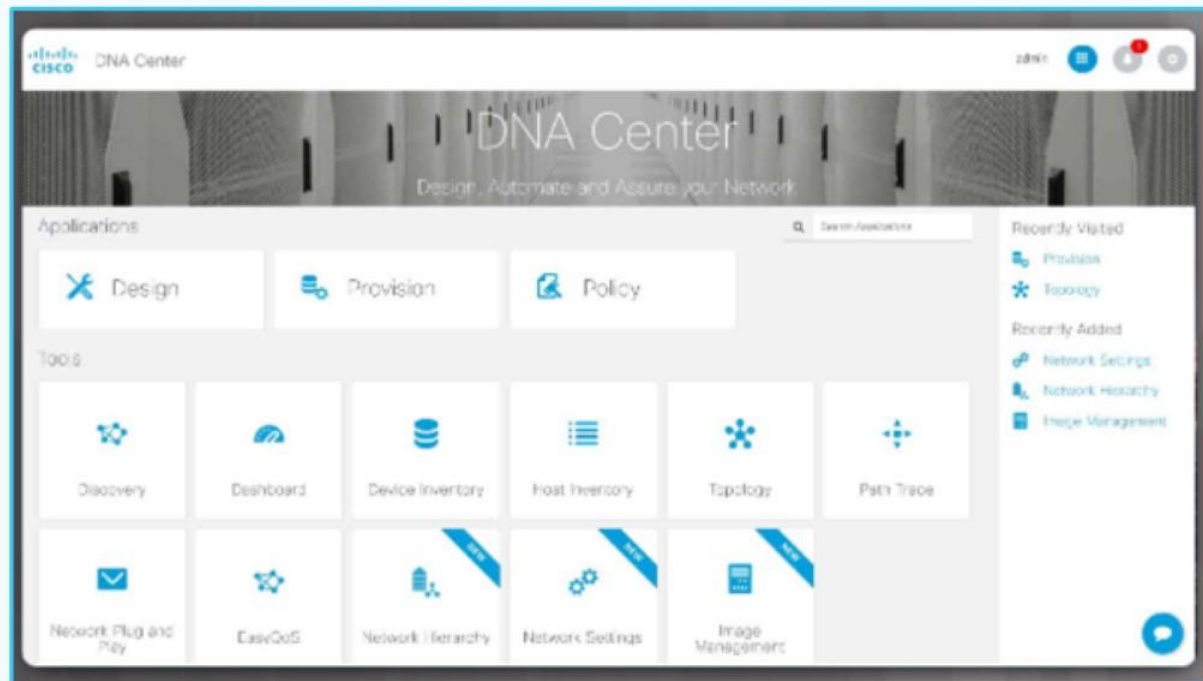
cisco DNA Center

admin

DNA Center

Design, Automate and Assure your Network

Applications

Search Applications

Design

Provision

Policy

Tools

Discovery

Dashboard

Device Inventory

Host Inventory

Topology

Path Trace

Network Plug and Play

EasyQoS

NEW

Network Hierarchy

NEW

Network Settings

NEW

Image Management

Recently Visited

Provision

Topology

Recently Added

Network Settings

Network Hierarchy

Image Management